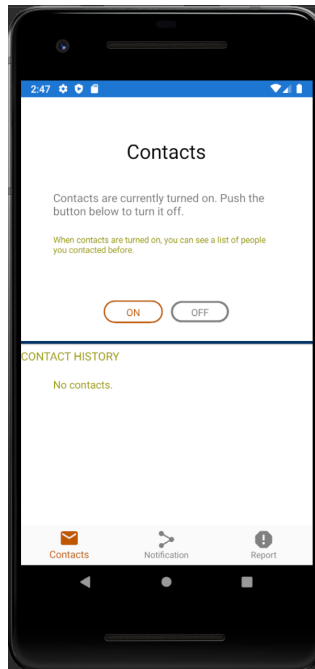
2:47

Contacts

Contacts are currently turned on. Push the button below to turn it off.

When contacts are turned on, you can see a list of people you contacted before.

ON OFF

CONTACT HISTORY

No contacts.

Contacts Notification Report